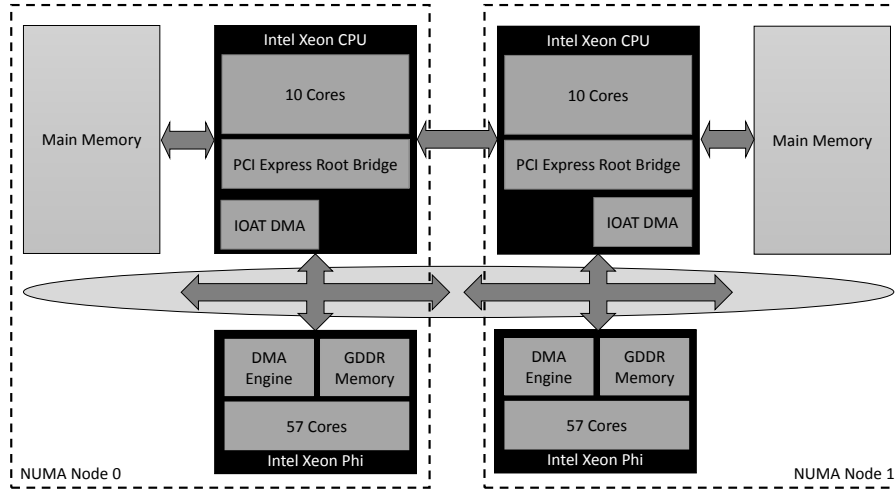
Main Memory

Intel Xeon CPU

10 Cores

PCI Express Root Bridge

IOAT DMA

DMA Engine

GDDR Memory

57 Cores

Intel Xeon Phi

NUMA Node 0

Intel Xeon CPU

10 Cores

PCI Express Root Bridge

IOAT DMA

Main Memory

DMA Engine

GDDR Memory

57 Cores

Intel Xeon Phi

NUMA Node 1